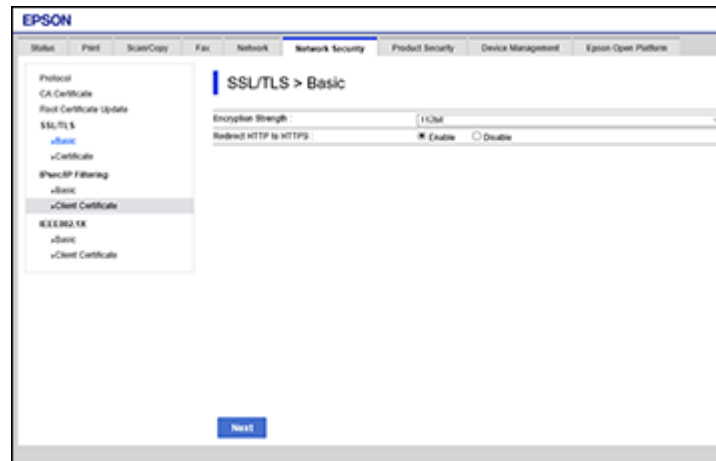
EPSON

Status | Print | Scan/Copy | Fax | Network | Network Security | Product Security | Device Management | Epson Open Platform

Protocol
CA Certificate
Root Certificate Update
SSL/TLS
»Basic
»Certificate
IPsec/IP Filtering
»Basic
»Client Certificate
IEEE802.1X
»Basic
»Client Certificate

SSL/TLS > Basic

| Encryption Strength | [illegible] |
|---|---|
| Redirect HTTP to HTTPS | Enable  Disable |

Next